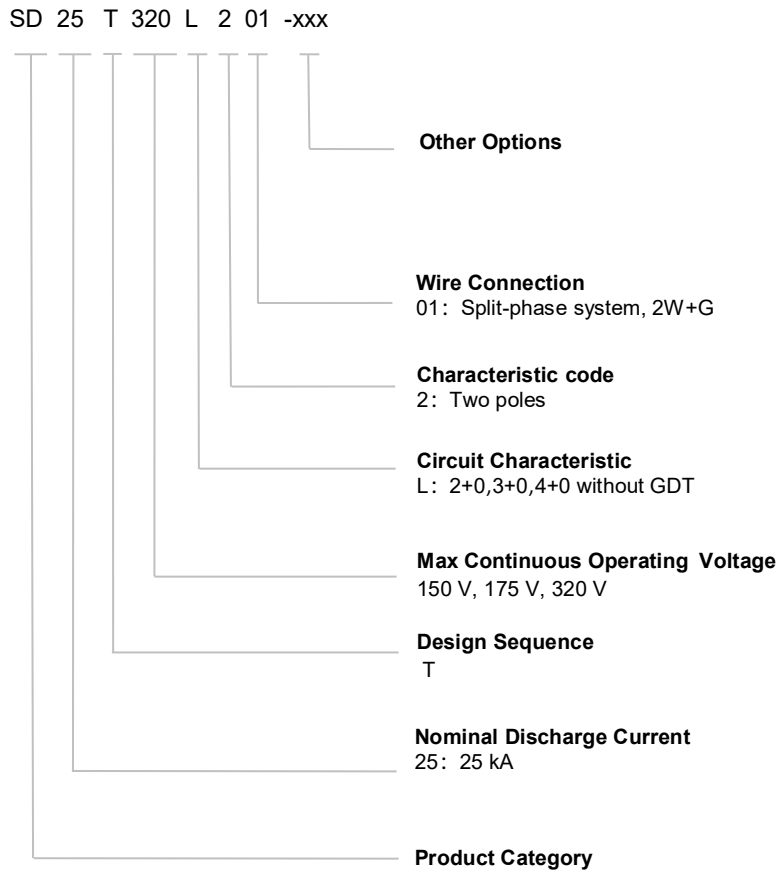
SD 25 T 320 L 2 01 -xxx

Other Options

Wire Connection
01：Split-phase system, 2W+G

Characteristic code
2：Two poles

Circuit Characteristic
L：2+0,3+0,4+0 without GDT

Max Continuous Operating Voltage
150 V, 175 V, 320 V

Design Sequence
T

Nominal Discharge Current
25：25 kA

Product Category